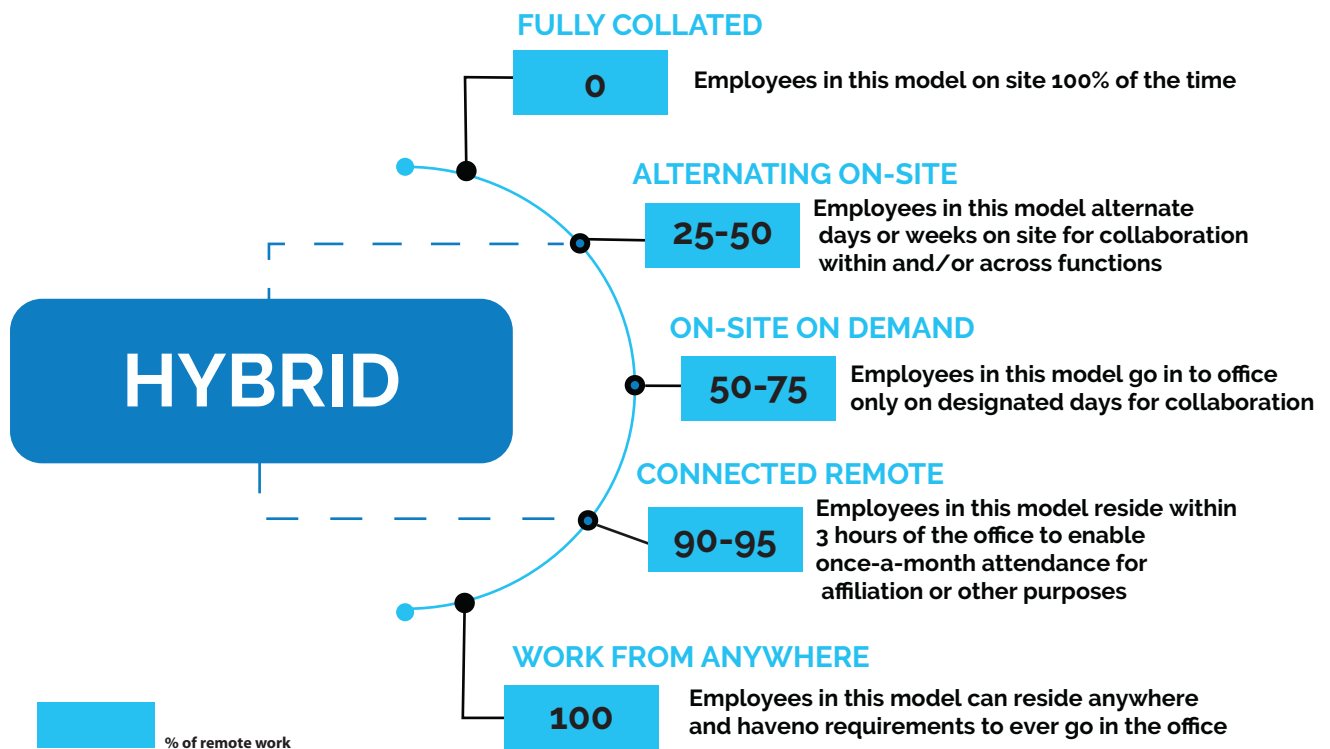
FULLY COLLATED

0

Employees in this model on site 100% of the time

ALTERNATING ON-SITE

25-50

Employees in this model alternate days or weeks on site for collaboration within and/or across functions

HYBRID

ON-SITE ON DEMAND

50-75

Employees in this model go in to office only on designated days for collaboration

CONNECTED REMOTE

90-95

Employees in this model reside within 3 hours of the office to enable once-a-month attendance for affiliation or other purposes

WORK FROM ANYWHERE

100

Employees in this model can reside anywhere and haveno requirements to ever go in the office

% of remote work